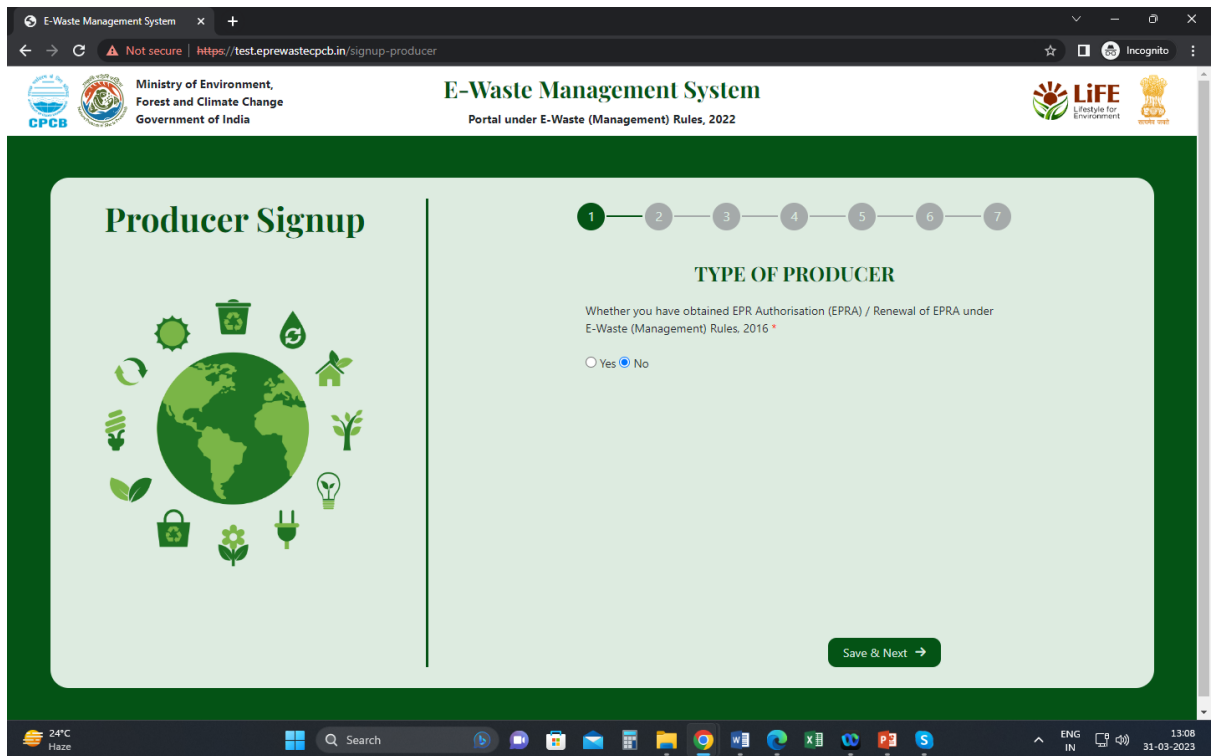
E-Waste Management System ×

Not secure | https://test.eprewastecpcb.in/signup-producer

Incognito

CPCB

Ministry of Environment, Forest and Climate Change Government of India

E-Waste Management System

Portal under E-Waste (Management) Rules, 2022

LiFE Lifestyle for Environment

Producer Signup

1 2 3 4 5 6 7

TYPE OF PRODUCER

Whether you have obtained EPR Authorisation (EPRA) / Renewal of EPRA under E-Waste (Management) Rules, 2016 *

Yes No

Save & Next →

24°C Haze

Search

ENG IN

13:08 31-03-2023